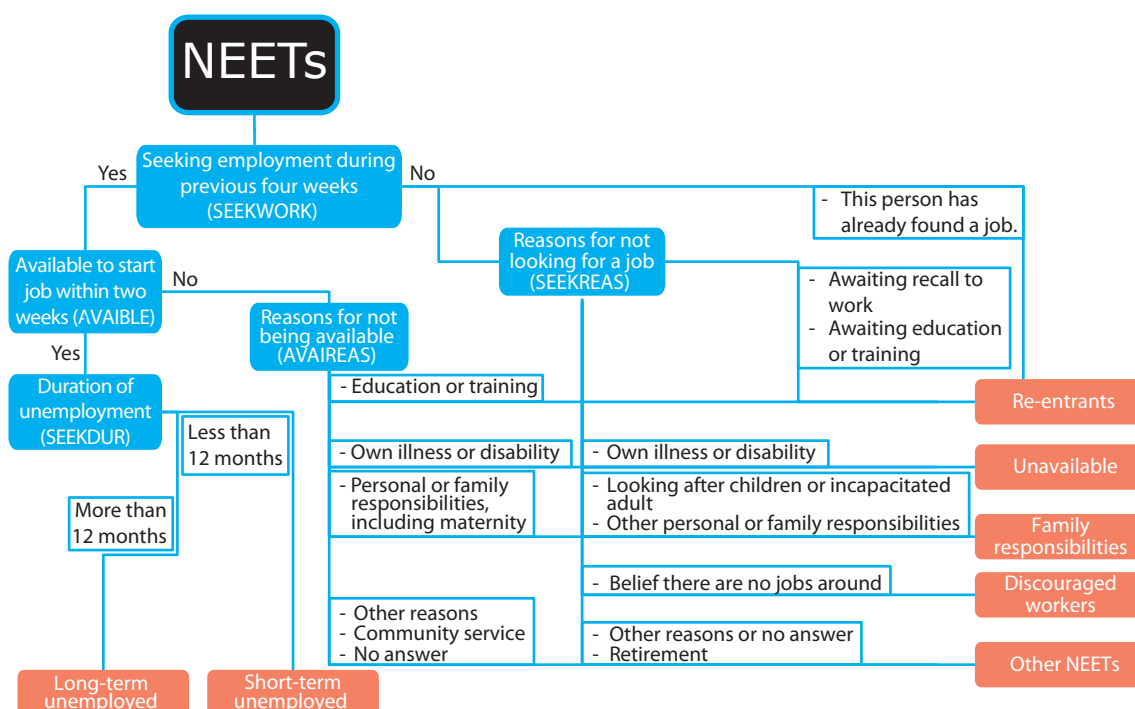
NEETs

Seeking employment during previous four weeks (SEEKWORK)

Yes

No

- This person has already found a job.

Available to start job within two weeks (AVAIBLE)

No

Reasons for not looking for a job (SEEKREAS)

- Awaiting recall to work
- Awaiting education or training

Yes

Reasons for not being available (AVAIREAS)

Duration of unemployment (SEEKDUR)

- Education or training

Re-entrants

Less than 12 months

- Own illness or disability

- Own illness or disability

Unavailable

- Personal or family responsibilities, including maternity

- Looking after children or incapacitated adult
- Other personal or family responsibilities

Family responsibilities

More than 12 months

- Belief there are no jobs around

Discouraged workers

- Other reasons
- Community service
- No answer

- Other reasons or no answer
- Retirement

Other NEETs

Long-term unemployed

Short-term unemployed